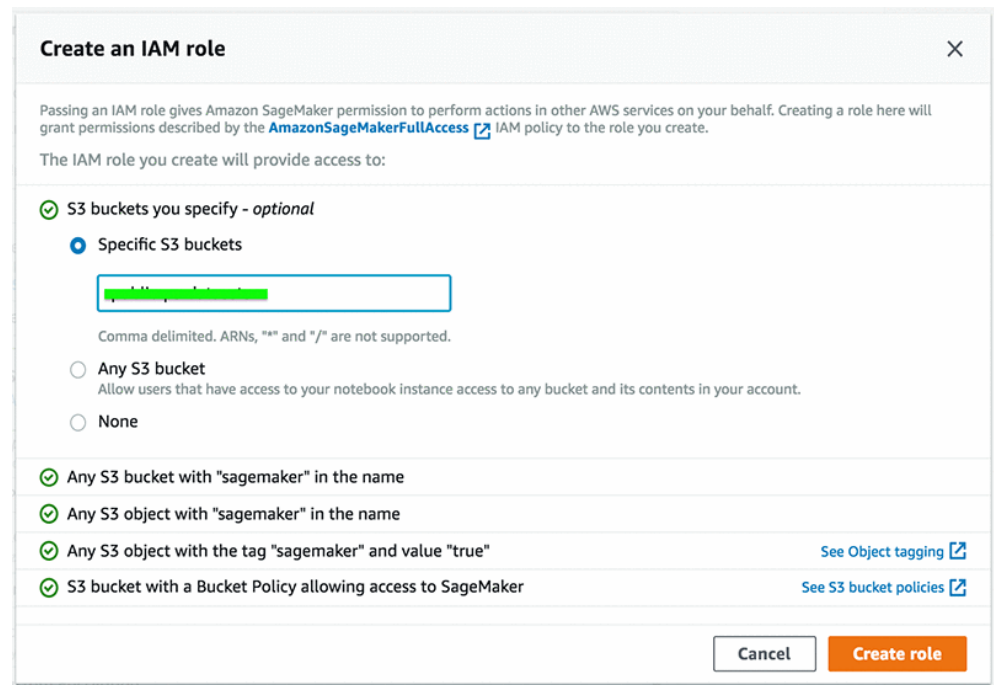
Create an IAM role

Passing an IAM role gives Amazon SageMaker permission to perform actions in other AWS services on your behalf. Creating a role here will grant permissions described by the AmazonSageMakerFullAccess IAM policy to the role you create.

The IAM role you create will provide access to:

S3 buckets you specify - optional

Specific S3 buckets

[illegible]

Comma delimited. ARNs, "*" and "/" are not supported.

Any S3 bucket
Allow users that have access to your notebook instance access to any bucket and its contents in your account.

None

Any S3 bucket with "sagemaker" in the name

Any S3 object with "sagemaker" in the name

Any S3 object with the tag "sagemaker" and value "true" See Object tagging

S3 bucket with a Bucket Policy allowing access to SageMaker See S3 bucket policies

Cancel Create role